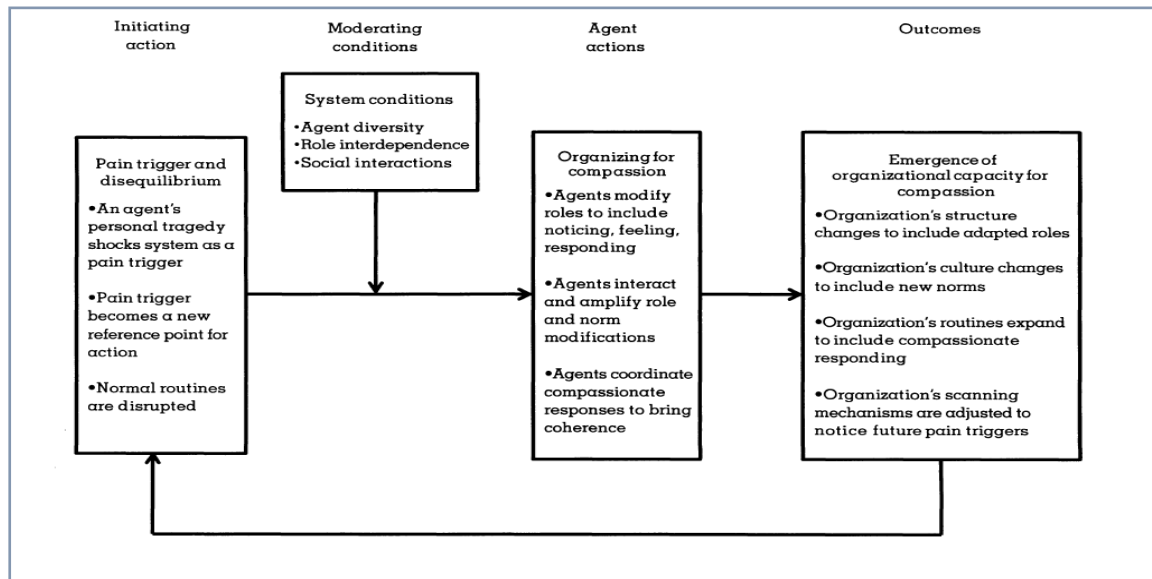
Initiating action

Moderating conditions

Agent actions

Outcomes

System conditions
•Agent diversity
•Role interdependence
•Social interactions

Pain trigger and disequilibrium
•An agent's personal tragedy shocks system as a pain trigger
•Pain trigger becomes a new reference point for action
•Normal routines are disrupted

Organizing for compassion
•Agents modify roles to include noticing, feeling, responding
•Agents interact and amplify role and norm modifications
•Agents coordinate compassionate responses to bring coherence

Emergence of organizational capacity for compassion
•Organization's structure changes to include adapted roles
•Organization's culture changes to include new norms
•Organization's routines expand to include compassionate responding
•Organization's scanning mechanisms are adjusted to notice future pain triggers